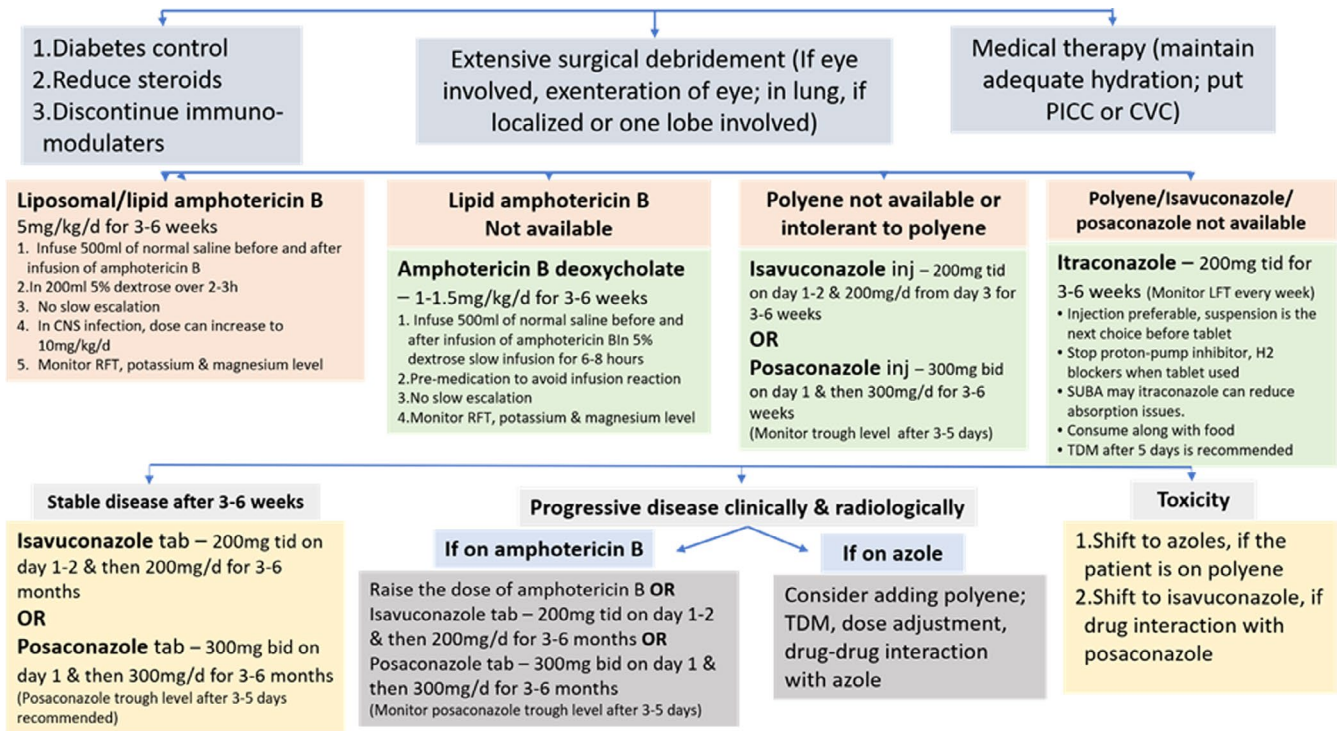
1.Diabetes control
2.Reduce steroids
3.Discontinue immunomodulaters

Extensive surgical debridement (If eye involved, exenteration of eye; in lung, if localized or one lobe involved)

Medical therapy (maintain adequate hydration; put PICC or CVC)

Liposomal/lipid amphotericin B
5mg/kg/d for 3-6 weeks
1. Infuse 500ml of normal saline before and after infusion of amphotericin B
2.In 200ml 5% dextrose over 2-3h
3. No slow escalation
4. In CNS infection, dose can increase to 10mg/kg/d
5. Monitor RFT, potassium & magnesium level

Lipid amphotericin B Not available

Amphotericin B deoxycholate – 1-1.5mg/kg/d for 3-6 weeks
1. Infuse 500ml of normal saline before and after infusion of amphotericin BIn 5% dextrose slow infusion for 6-8 hours
2.Pre-medication to avoid infusion reaction
3.No slow escalation
4.Monitor RFT, potassium & magnesium level

Polyene not available or intolerant to polyene

Isavuconazole inj – 200mg tid on day 1-2 & 200mg/d from day 3 for 3-6 weeks
OR
Posaconazole inj – 300mg bid on day 1 & then 300mg/d for 3-6 weeks
(Monitor trough level after 3-5 days)

Polyene/Isavuconazole/ posaconazole not available

Itraconazole – 200mg tid for 3-6 weeks (Monitor LFT every week)
• Injection preferable, suspension is the next choice before tablet
• Stop proton-pump inhibitor, H2 blockers when tablet used
• SUBA may itraconazole can reduce absorption issues.
• Consume along with food
• TDM after 5 days is recommended

Stable disease after 3-6 weeks

Isavuconazole tab – 200mg tid on day 1-2 & then 200mg/d for 3-6 months
OR
Posaconazole tab – 300mg bid on day 1 & then 300mg/d for 3-6 months
(Posaconazole trough level after 3-5 days recommended)

Progressive disease clinically & radiologically

If on amphotericin B

Raise the dose of amphotericin B OR Isavuconazole tab – 200mg tid on day 1-2 & then 200mg/d for 3-6 months OR Posaconazole tab – 300mg bid on day 1 & then 300mg/d for 3-6 months
(Monitor posaconazole trough level after 3-5 days)

If on azole

Consider adding polyene; TDM, dose adjustment, drug-drug interaction with azole

Toxicity

1.Shift to azoles, if the patient is on polyene
2.Shift to isavuconazole, if drug interaction with posaconazole